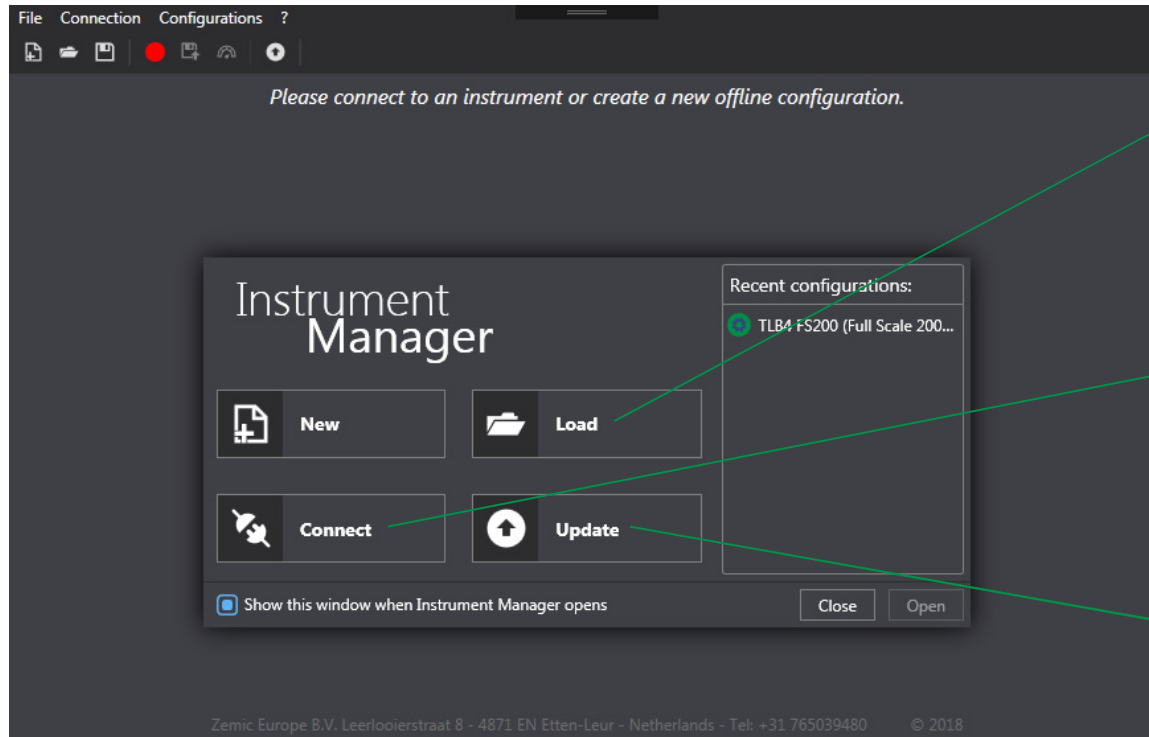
File Connection Configurations ?

Please connect to an instrument or create a new offline configuration.

Instrument Manager

New

Load

Connect

Update

Recent configurations:

TLB4 FS200 (Full Scale 200...

Show this window when Instrument Manager opens

Close

Open

Zemic Europe B.V. Leerlooierstraat 8 - 4871 EN Etten-Leur - Netherlands - Tel: +31 765039480 © 2018